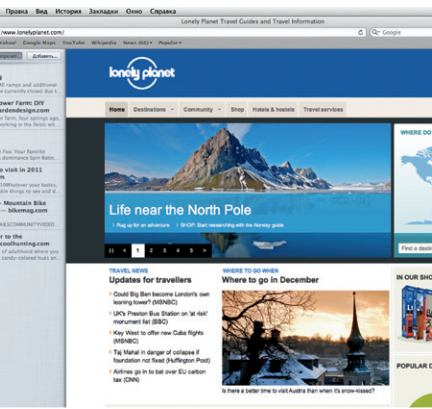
Правка Вид История Закладки Окно Справка

Lonely Planet Travel Guides and Travel Information

http://www.lonelyplanet.com/

Google

Yahoo! Google Maps YouTube Wikipedia News (64) Popular

Добавить...

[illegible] Farm: DIY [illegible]rdendesign.com

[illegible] visit in 2011

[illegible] Mountain Bike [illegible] bikemag.com

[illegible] to the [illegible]oolhunting.com

lonely planet

Home Destinations Community Shop Hotels & hostels Travel services

Life near the North Pole

Rug up for an adventure SHOP: Start researching with the Norway guide

1 2 3 4

WHERE DO

Find a desti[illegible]

TRAVEL NEWS

Updates for travellers

Could Big Ben become London's own leaning tower? (MSNBC)

UK's Preston Bus Station on 'at risk' monument list (BBC)

Key West to offer new Cuba flights (MSNBC)

Taj Mahal in danger of collapse if foundation not fixed (Huffington Post)

Airlines go to bat over EU carbon tax (CNN)

WHERE TO GO WHEN

Where to go in December

Is there a better time to visit Austria than when it's snow-kissed?

IN OUR SHO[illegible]

POPULAR D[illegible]